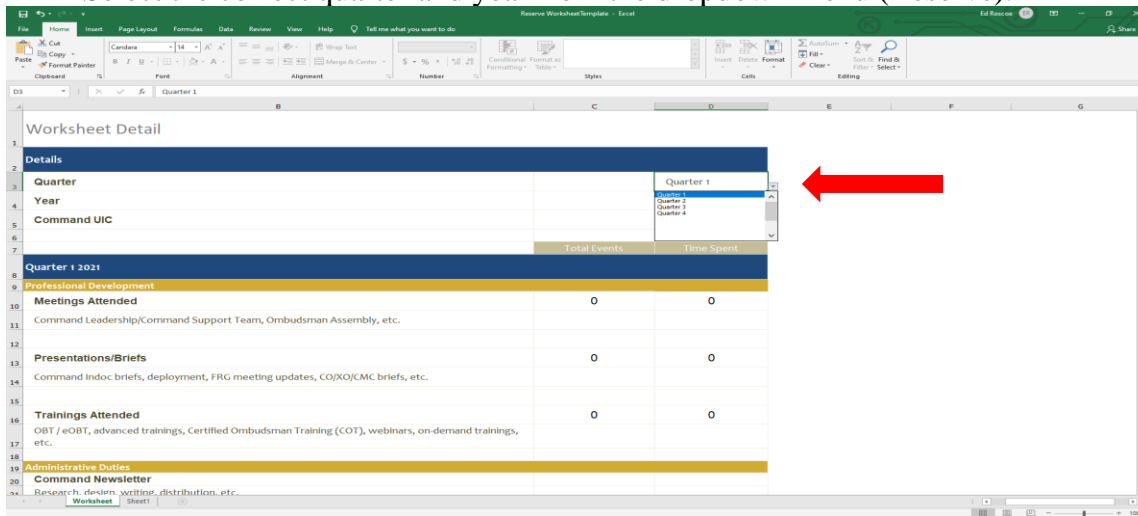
Reserve WorksheetTemplate - Excel

Ed Roscoe

Share

File Home Insert Page Layout Formulas Data Review View Help Tell me what you want to do

Cut
Copy
Paste
Format Painter
Clipboard

Candara 14
Font

Wrap Text
Merge & Center
Alignment

Number

Conditional Formatting
Format as Table
Styles

Insert Delete Format
Cells

AutoSum
Fill
Clear
Sort & Filter
Find & Select
Editing

D3 fx Quarter 1

Worksheet Detail

Details

Quarter | Quarter 1

Quarter 1
Quarter 2
Quarter 3
Quarter 4

Year

Command UIC

Total Events | Time Spent

Quarter 1 2021

Professional Development

| | Total Events | Time Spent |
|---|---|---|
| Meetings Attended | 0 | 0 |
| Command Leadership/Command Support Team, Ombudsman Assembly, etc. | | |
| Presentations/Briefs | 0 | 0 |
| Command Indoc briefs, deployment, FRG meeting updates, CO/XO/CMC briefs, etc. | | |
| Trainings Attended | 0 | 0 |
| OBT / eOBT, advanced trainings, Certified Ombudsman Training (COT), webinars, on-demand trainings, etc. | | |

Administrative Duties

Command Newsletter

Research, design, writing, distribution, etc.

Worksheet Sheet1